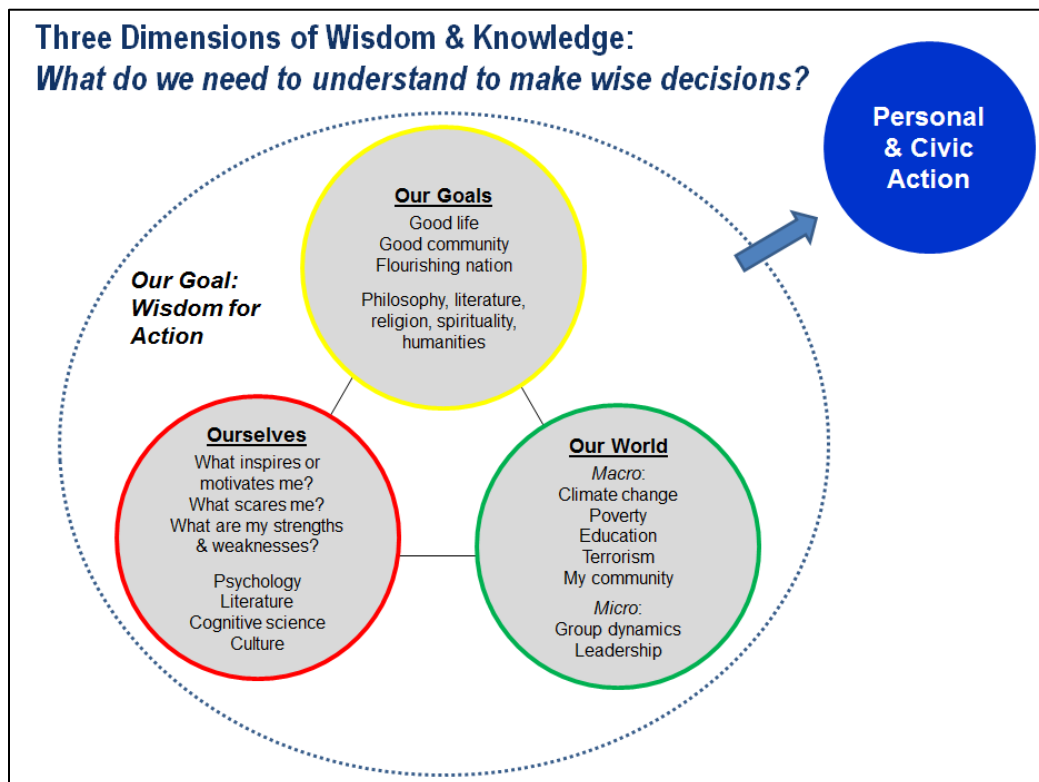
Three Dimensions of Wisdom & Knowledge:
*What do we need to understand to make wise decisions?*

Personal & Civic Action

*Our Goal: Wisdom for Action*

**Our Goals**
Good life
Good community
Flourishing nation

Philosophy, literature, religion, spirituality, humanities

**Ourselves**
What inspires or motivates me?
What scares me?
What are my strengths & weaknesses?

Psychology
Literature
Cognitive science
Culture

**Our World**
*Macro*:
Climate change
Poverty
Education
Terrorism
My community
*Micro*:
Group dynamics
Leadership